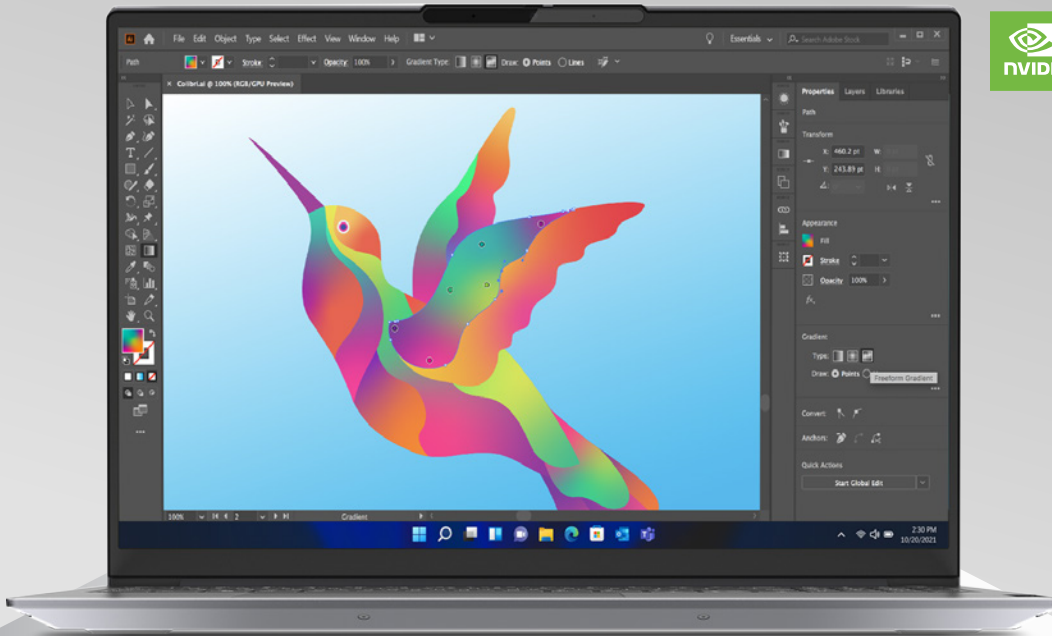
Ai File Edit Object Type Select Effect View Window Help

Essentials

Search Adobe Stock

Path

Stroke

Opacity: 100%

Gradient Type:

Draw: Points Lines

Colibri.ai @ 100% (RGB/GPU Preview)

Properties Layers Libraries

Path

Transform

X: 460.2 pt W:

Y: 243.89 pt H:

Appearance

Fill

Stroke

Opacity 100%

fx.

Gradient

Type:

Draw: Points

Freeform Gradient

Convert:

Anchors:

Quick Actions

Start Global Edit

100% 2

Gradient

2:30 PM
10/20/2021

NVIDIA